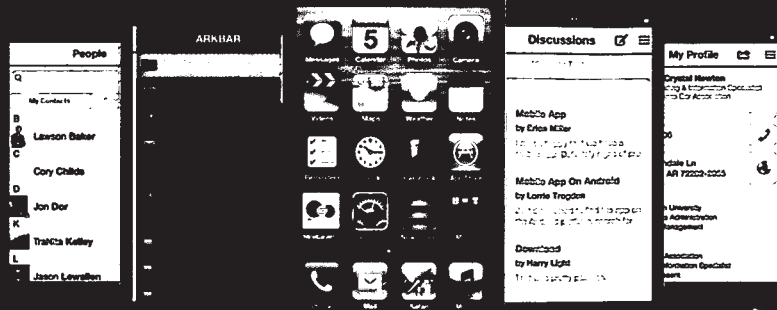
People

Q

My Contacts

B

Lawson Baker

C

Cory Childs

D

Jon Doe

K

TraNita Kelley

L

Jason Lewellen

ARKBAR

5

Messages Calendar Photos Camera

Videos Maps Weather Notes

Discussions

Mobile App

by Erica Miller

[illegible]

Mobile App On Android

by Lorrie Trogdon

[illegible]

Download

by Harry Light

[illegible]

My Profile

Crystal Newton

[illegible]

ndale Ln

AR 72202-2053

University

Administration

agement

Association

formation Specialist